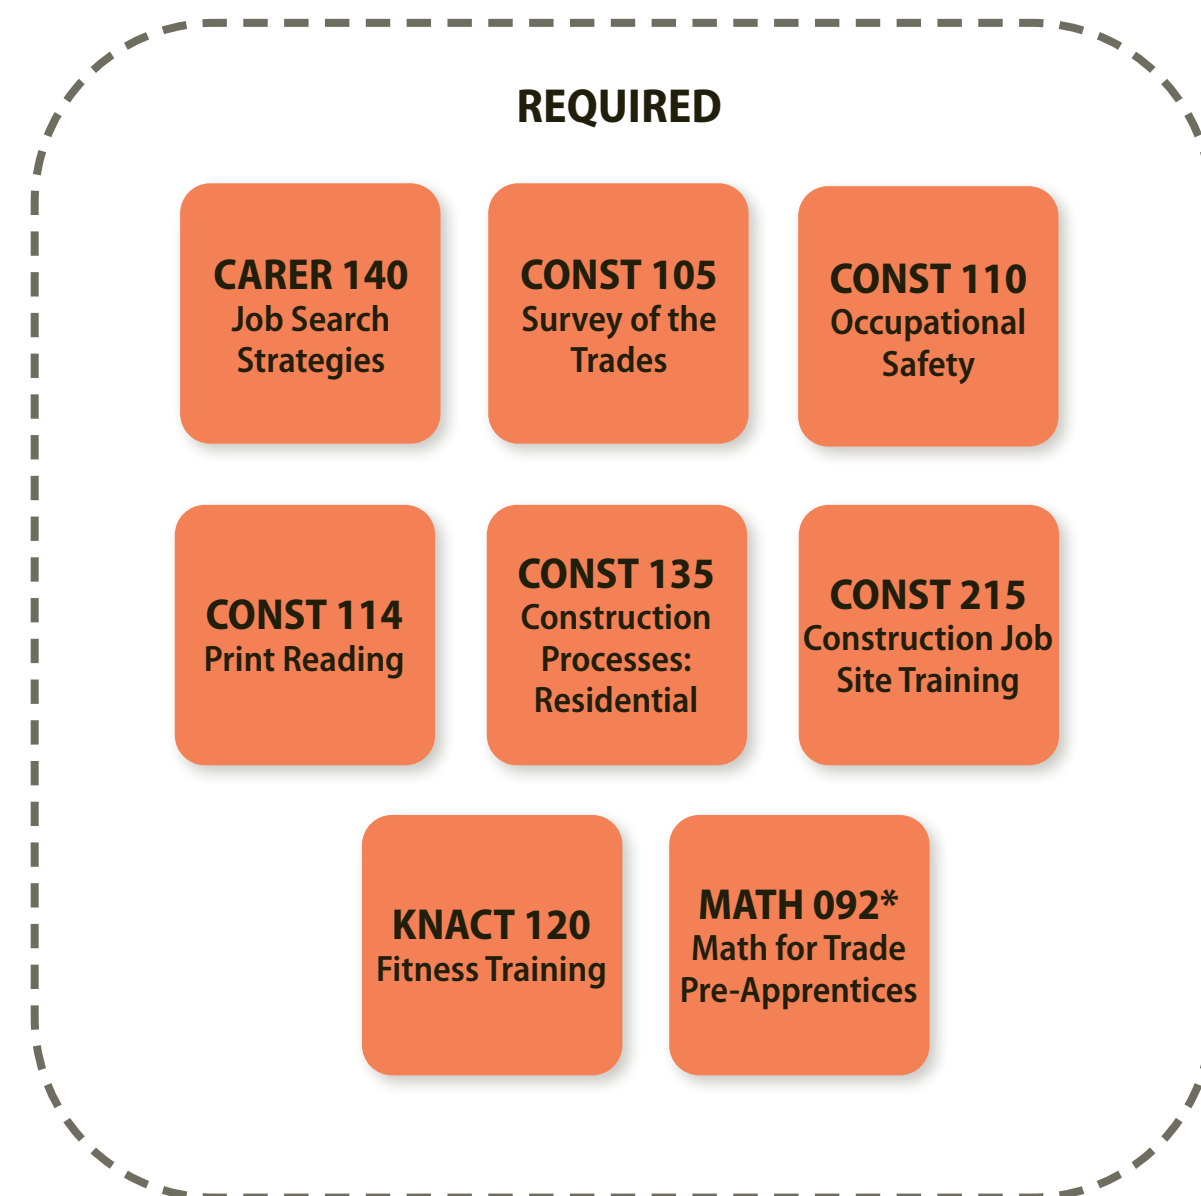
REQUIRED

CARER 140
Job Search Strategies

CONST 105
Survey of the Trades

CONST 110
Occupational Safety

CONST 114
Print Reading

CONST 135
Construction Processes: Residential

CONST 215
Construction Job Site Training

KNACT 120
Fitness Training

MATH 092*
Math for Trade Pre-Apprentices